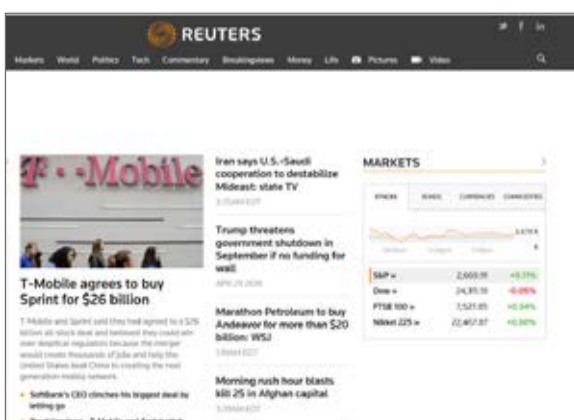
REUTERS

Markets World Politics Tech Commentary Breakingviews Money Life Pictures Video

T · · Mobile

T-Mobile agrees to buy Sprint for $26 billion

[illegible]

SoftBank's CEO clinches his biggest deal by letting go

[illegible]

Iran says U.S.-Saudi cooperation to destabilize Mideast: state TV

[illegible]

Trump threatens government shutdown in September if no funding for wall

APR 29 2018

Marathon Petroleum to buy Andeavor for more than $20 billion: WSJ

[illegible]

Morning rush hour blasts kill 25 in Afghan capital

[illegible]

MARKETS

STOCKS BONDS CURRENCIES COMMODITIES

| | | |
|---|---|---|
| S&P » | 2,669.91 | +0.11% |
| Dow » | 24,311.19 | -0.05% |
| FTSE 100 » | 7,521.85 | +0.04% |
| Nikkei 225 » | 22,467.87 | +0.56% |